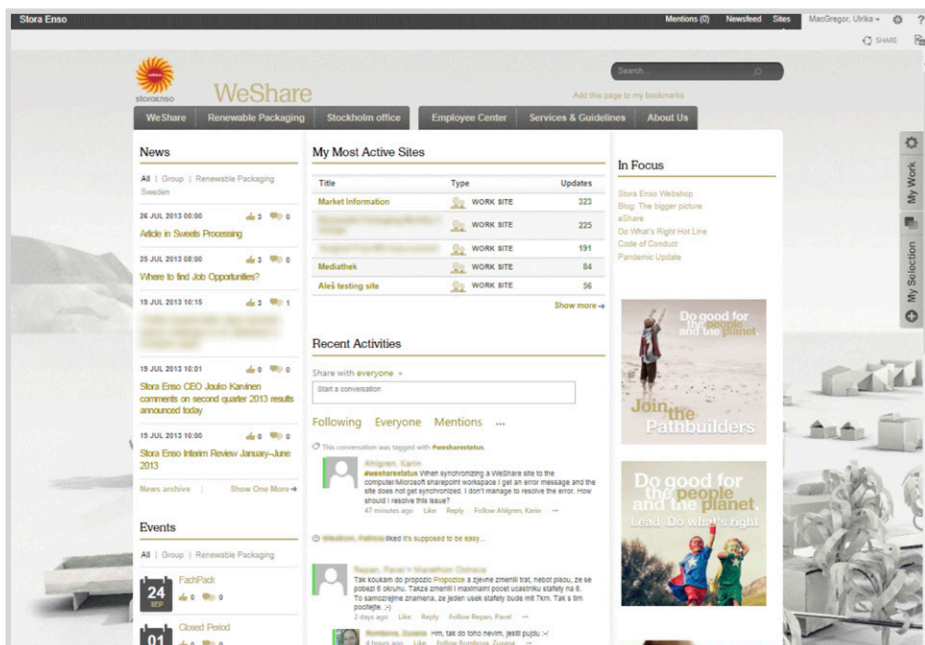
Stora Enso

Mentions (0) Newsfeed Sites MacGregor, Ulrika

SHARE

storaenso WeShare

Search...

Add this page to my bookmarks

WeShare Renewable Packaging Stockholm office Employee Center Services & Guidelines About Us

News

All | Group | Renewable Packaging Sweden

26 JUL 2013 00:00 3 0
Article in Sweets Processing

25 JUL 2013 08:00 3 0
Where to find Job Opportunities?

19 JUL 2013 10:15 3 1

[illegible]

19 JUL 2013 10:01 0 0
Stora Enso CEO Jouko Karvinen comments on second quarter 2013 results announced today

19 JUL 2013 10:00 0 0
Stora Enso Interim Review January–June 2013

News archive | Show One More

Events

All | Group | Renewable Packaging

24 SEP FachPack 0 0

01 Closed Period

My Most Active Sites

| Title | Type | Updates |
|---|---|---|
| Market Information | WORK SITE | 323 |
| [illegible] | WORK SITE | 225 |
| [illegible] | WORK SITE | 191 |
| Mediathek | WORK SITE | 84 |
| Aleš testing site | WORK SITE | 56 |

Show more

Recent Activities

Share with everyone

Start a conversation

Following Everyone Mentions ...

This conversation was tagged with #wesharestatus.

Ahlgren, Karin #wesharestatus When synchronizing a WeShare site to the computer/Microsoft sharepoint workspace I get an error message and the site does not get synchronized. I don't manage to resolve the error. How should I resolve this issue?
47 minutes ago Like Reply Follow Ahlgren, Karin ...

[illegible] liked It's supposed to be easy...

Repan, Pavel > Marathon Ostrava
Tak koukam do propozic Propozice a zjevne zmenili trat, nebot pisou, ze se pobezi 6 okruhu. Takze zmenili i maximalni pocet ucastniku stafety na 6. To samozrejme znamena, ze jeden usek stafety bude mit 7km. Tak s tim pocitejte. :-)
2 days ago Like Reply Follow Repan, Pavel ...

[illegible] Hm, tak do toho nevim, jestli pujdu :-/
4 hours ago Like Follow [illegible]

In Focus

Stora Enso Webshop
Blog: The bigger picture
eShare
Do What's Right Hot Line
Code of Conduct
Pandemic Update

Do good for the people and the planet.
Join the Pathbuilders

Do good for the people and the planet.
Lead. Do what's right

My Work
My Selection